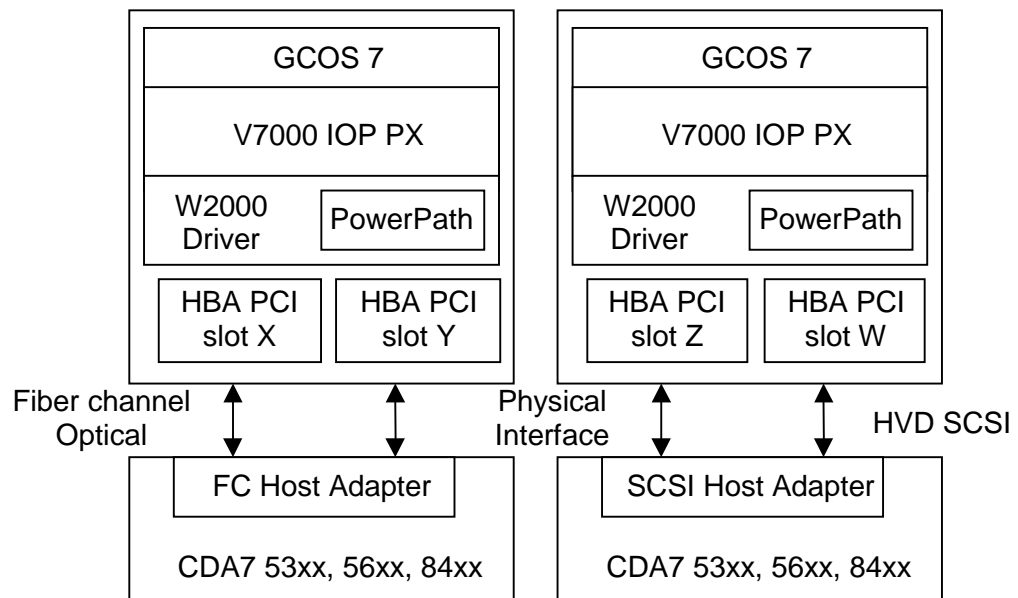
GCOS 7

V7000 IOP PX

W2000 Driver

PowerPath

HBA PCI slot X

HBA PCI slot Y

GCOS 7

V7000 IOP PX

W2000 Driver

PowerPath

HBA PCI slot Z

HBA PCI slot W

Fiber channel Optical

Physical Interface

HVD SCSI

FC Host Adapter

CDA7 53xx, 56xx, 84xx

SCSI Host Adapter

CDA7 53xx, 56xx, 84xx